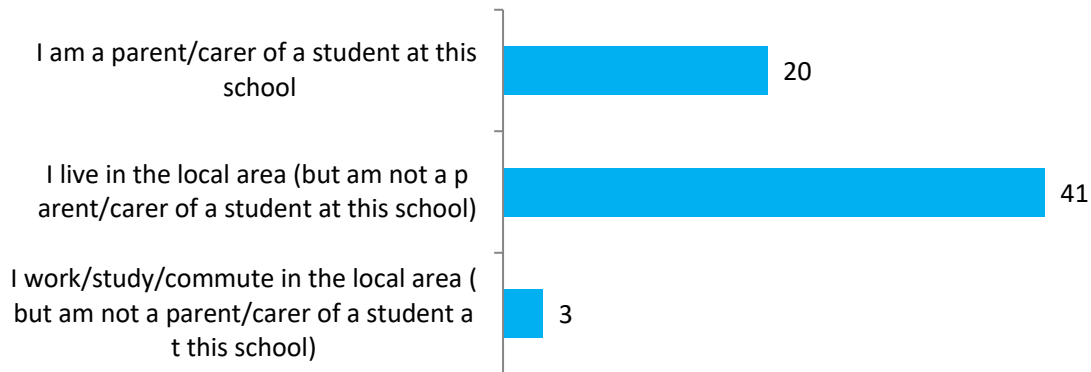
I am a parent/carer of a student at this school

20

I live in the local area (but am not a p arent/carer of a student at this school)

41

I work/study/commute in the local area ( but am not a parent/carer of a student a t this school)

3